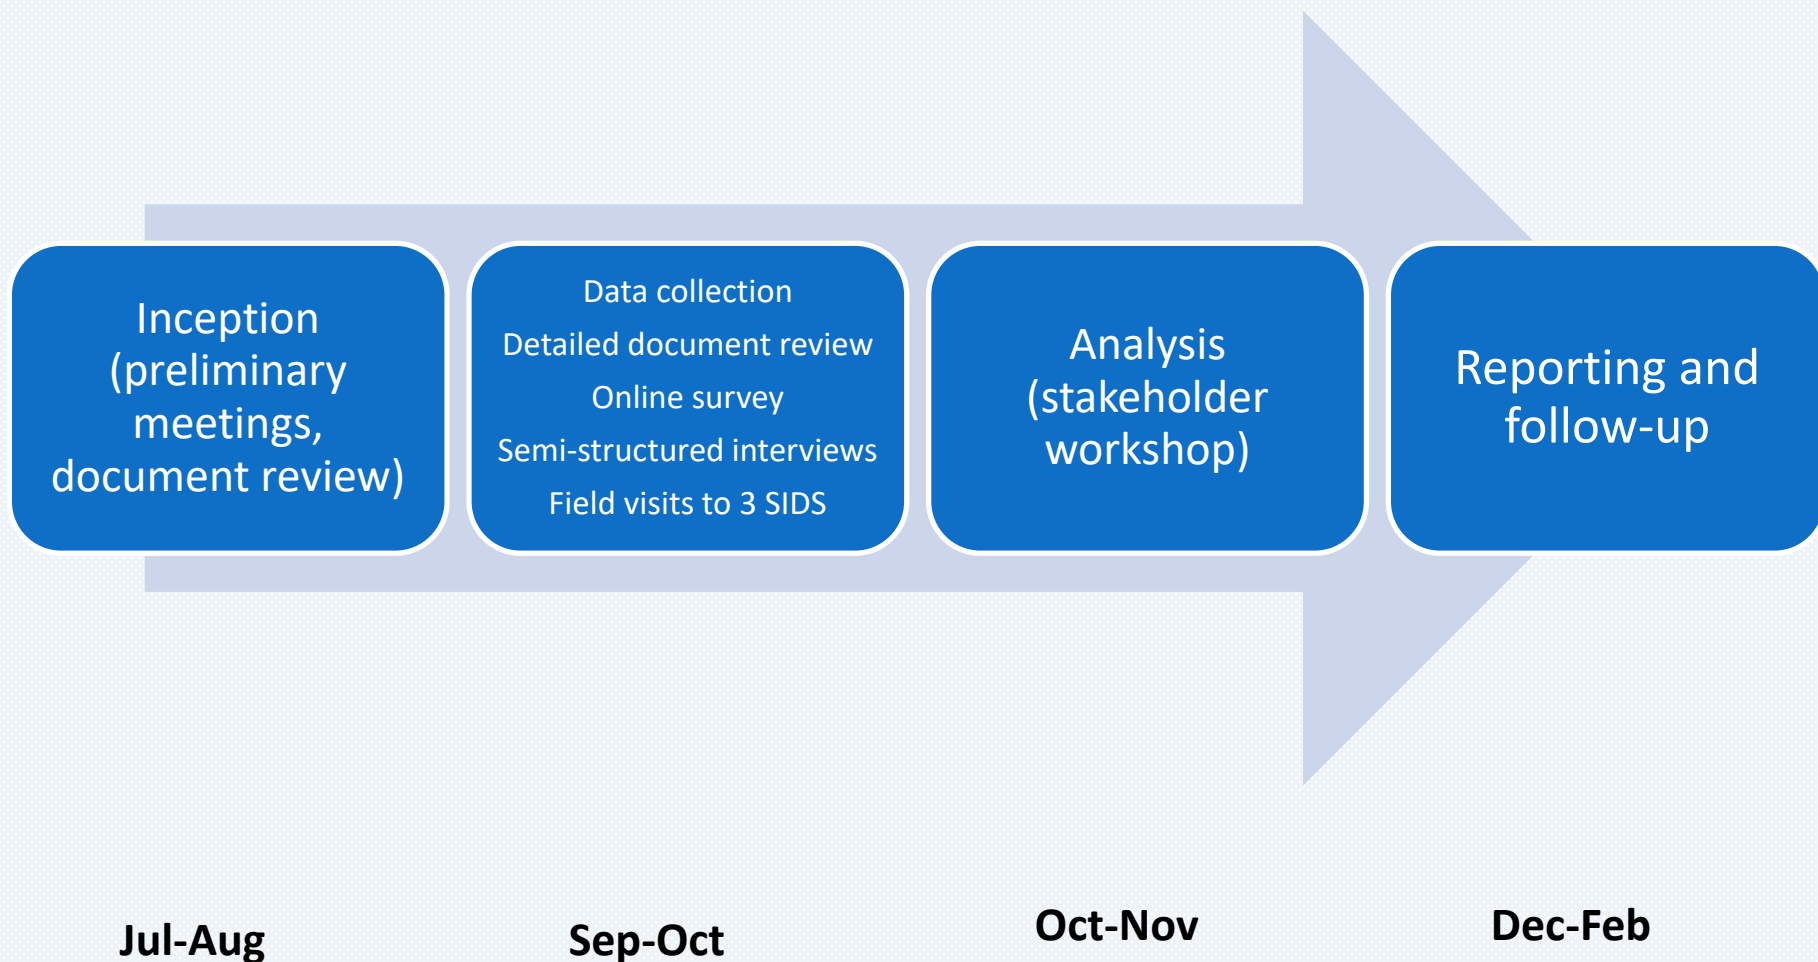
Inception (preliminary meetings, document review)

Data collection

Detailed document review

Online survey

Semi-structured interviews

Field visits to 3 SIDS

Analysis (stakeholder workshop)

Reporting and follow-up

Jul-Aug

Sep-Oct

Oct-Nov

Dec-Feb